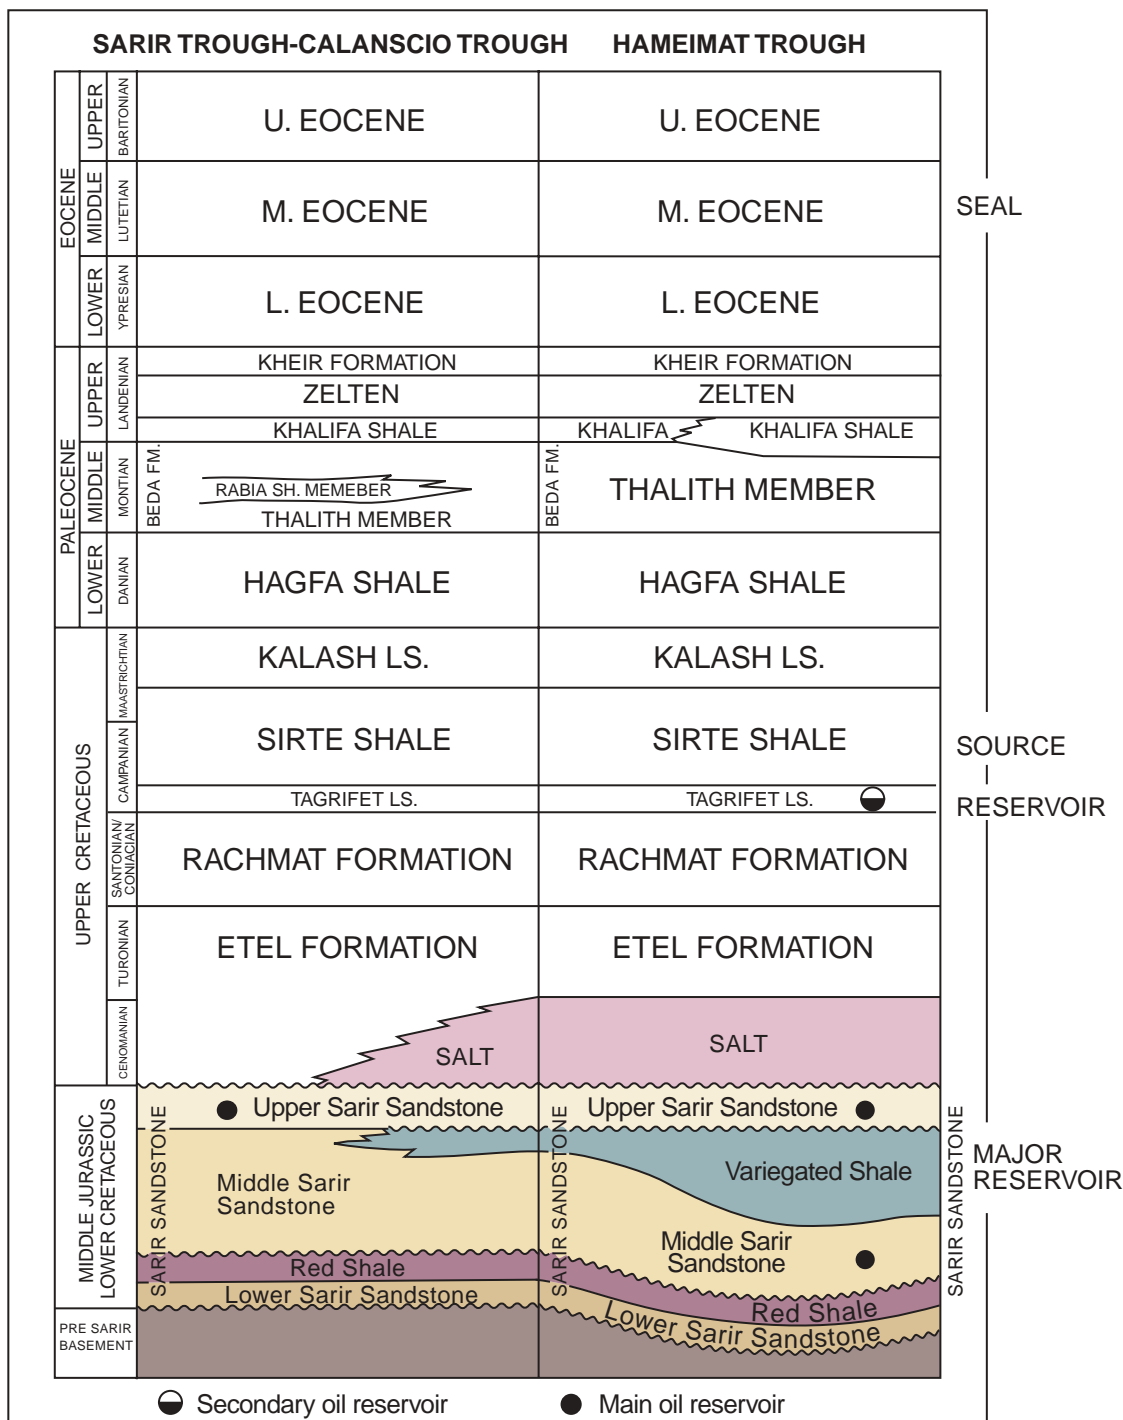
SARIR TROUGH-CALANSCIO TROUGH HAMEIMAT TROUGH

EOCENE
UPPER
BARITONIAN
MIDDLE
LUTETIAN
LOWER
YPRESIAN
PALEOCENE
UPPER
LANDENIAN
MIDDLE
MONTIAN
LOWER
DANIAN
UPPER CRETACEOUS
MAASTRICHTIAN
CAMPANIAN
SANTONIAN/ CONIACIAN
TURONIAN
CENOMANIAN
MIDDLE JURASSIC LOWER CRETACEOUS
PRE SARIR BASEMENT

| SARIR TROUGH-CALANSCIO TROUGH | HAMEIMAT TROUGH |
|---|---|
| U. EOCENE | U. EOCENE |
| M. EOCENE | M. EOCENE |
| L. EOCENE | L. EOCENE |
| KHEIR FORMATION | KHEIR FORMATION |
| ZELTEN | ZELTEN |
| KHALIFA SHALE | KHALIFA KHALIFA SHALE |
| BEDA FM. RABIA SH. MEMEBER THALITH MEMBER | BEDA FM. THALITH MEMBER |
| HAGFA SHALE | HAGFA SHALE |
| KALASH LS. | KALASH LS. |
| SIRTE SHALE | SIRTE SHALE |
| TAGRIFET LS. | TAGRIFET LS. |
| RACHMAT FORMATION | RACHMAT FORMATION |
| ETEL FORMATION | ETEL FORMATION |
| SALT | SALT |
| SARIR SANDSTONE Upper Sarir Sandstone Middle Sarir Sandstone Red Shale Lower Sarir Sandstone | SARIR SANDSTONE Upper Sarir Sandstone Variegated Shale Middle Sarir Sandstone Red Shale Lower Sarir Sandstone |

SEAL
SOURCE
RESERVOIR
SARIR SANDSTONE
MAJOR RESERVOIR

Secondary oil reservoir
Main oil reservoir